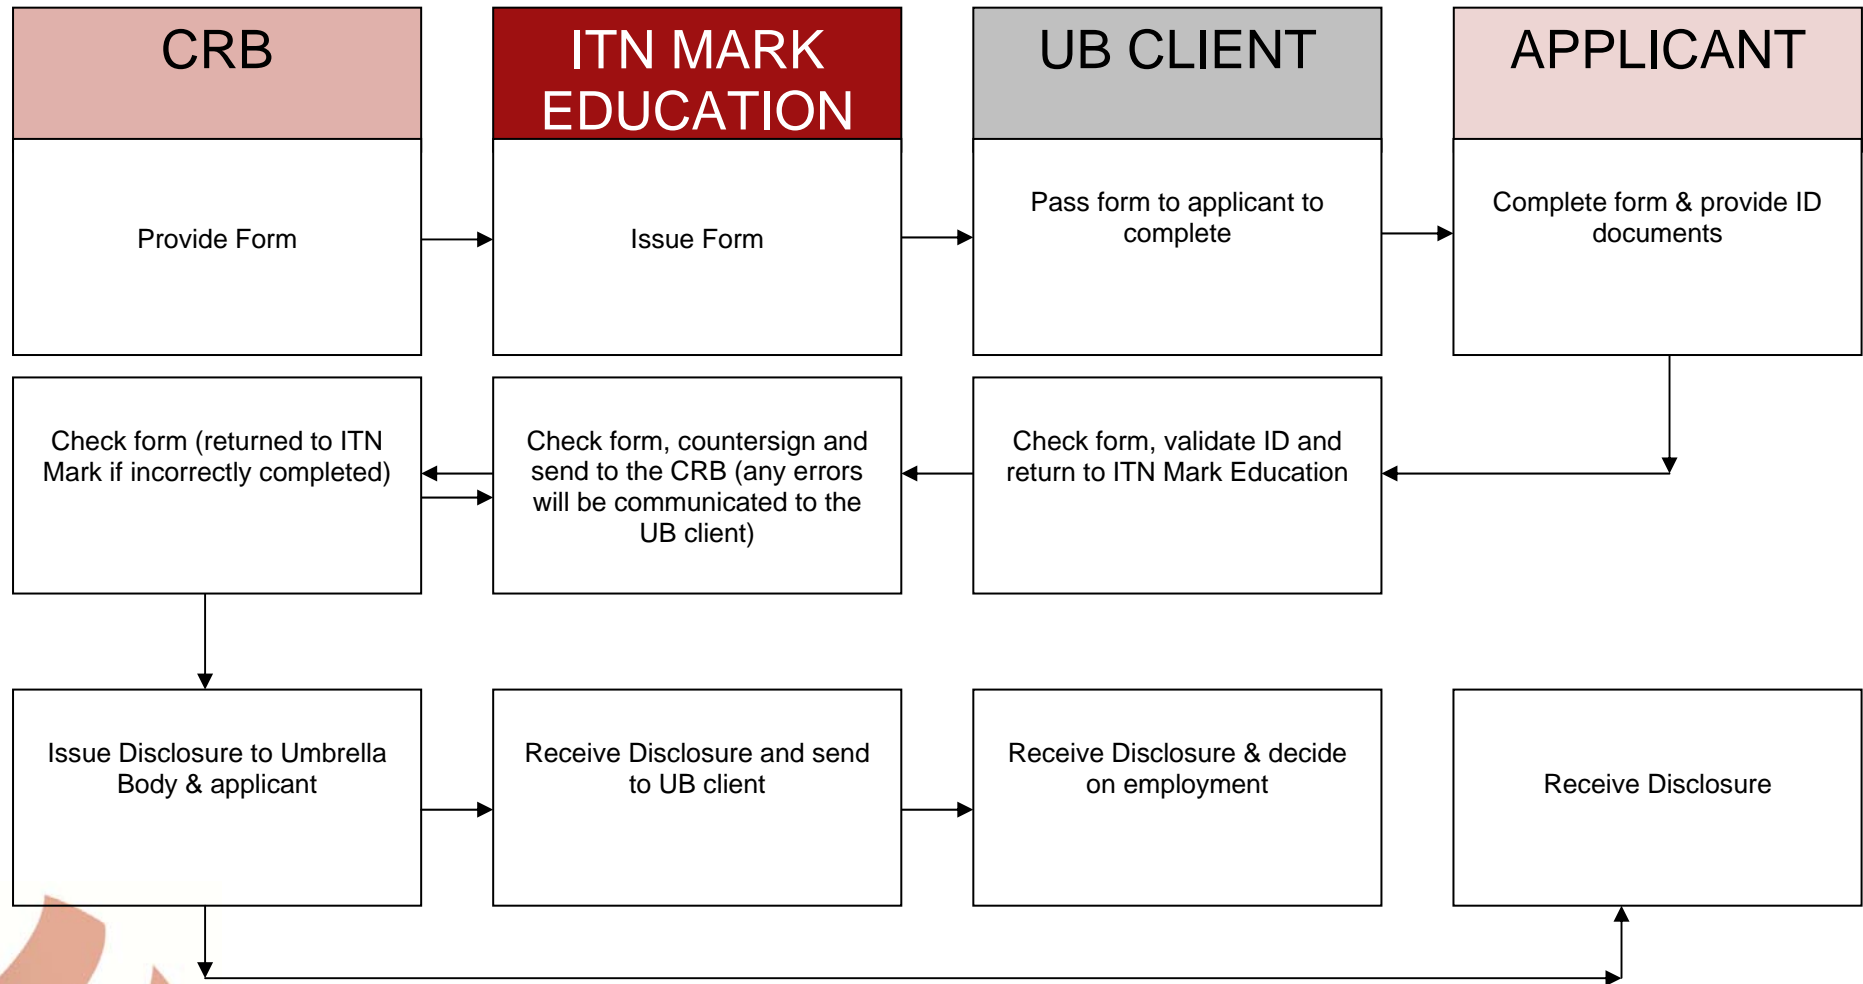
CRB

ITN MARK EDUCATION

UB CLIENT

APPLICANT

Provide Form

Issue Form

Pass form to applicant to complete

Complete form & provide ID documents

Check form (returned to ITN Mark if incorrectly completed)

Check form, countersign and send to the CRB (any errors will be communicated to the UB client)

Check form, validate ID and return to ITN Mark Education

Issue Disclosure to Umbrella Body & applicant

Receive Disclosure and send to UB client

Receive Disclosure & decide on employment

Receive Disclosure